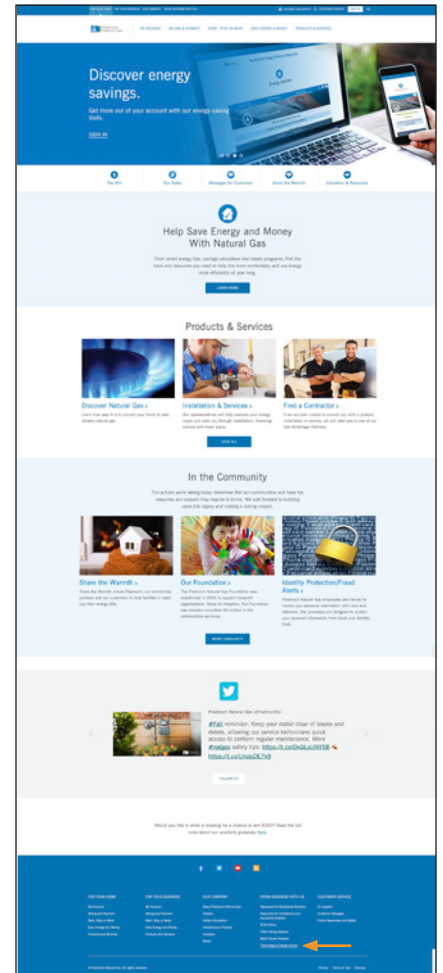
MY ACCOUNT BILLING & PAYMENT START, STOP OR MOVE SAVE ENERGY & MONEY PRODUCTS & SERVICES

Discover energy savings.

Get more out of your account with our energy saving tools.

SIGN IN

Pay Bill

Our Rates

Messages for Customers

Share the Warmth

Education & Resources

Help Save Energy and Money With Natural Gas

LEARN MORE

Products & Services

Discover Natural Gas ›

Installation & Services ›

Find a Contractor ›

VIEW ALL

In the Community

Share the Warmth ›

Our Foundation ›

Identity Protection/Fraud Alerts ›

MORE COMMUNITY

Piedmont Natural Gas @PiedmontNG

#Fall reminder- Keep your meter clear of leaves and debris, allowing our service technicians quick access to perform regular maintenance. More #natgas safety tips: https://t.co/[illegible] https://t.co/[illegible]

FOLLOW US

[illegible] here.

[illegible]